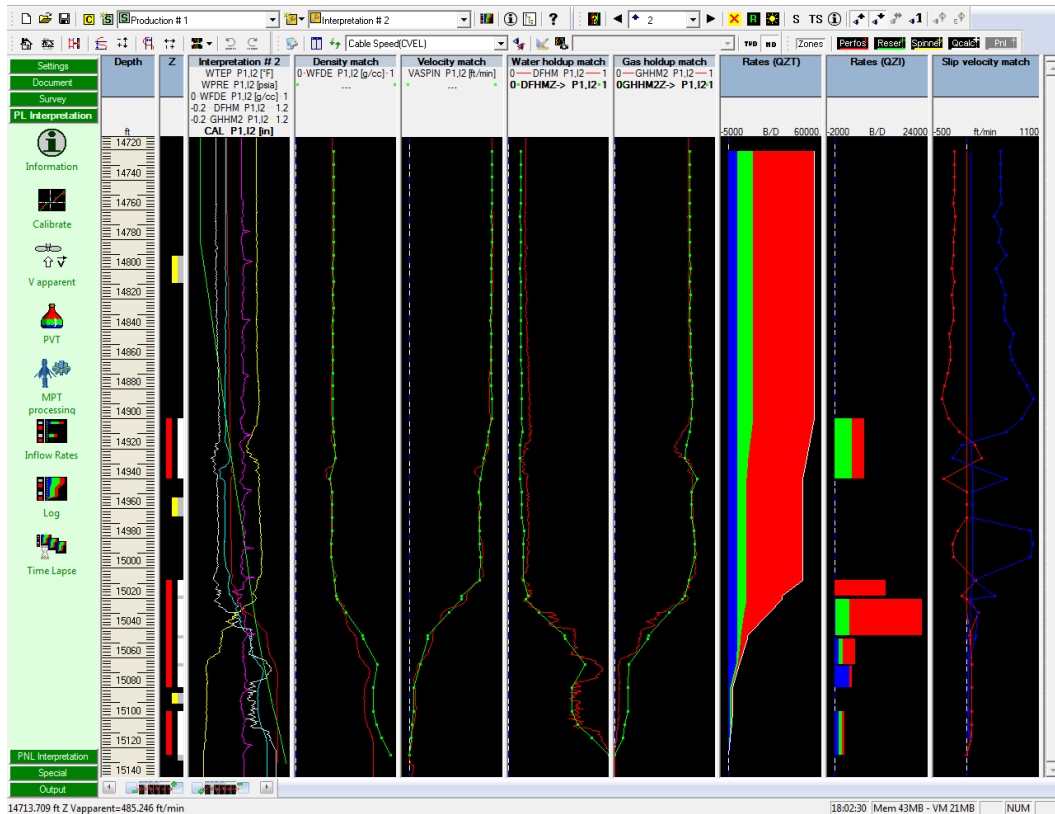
C S Production # 1 Interpretation # 2 2 S TS
Cable Speed(CVEL) TVD MD Zones Perfos Reser Spinner Qcalc PnI
Settings
Document
Survey
PL Interpretation
Information
Calibrate
V apparent
PVT
MPT processing
Inflow Rates
Log
Time Lapse
PNL Interpretation
Special
Output
Depth
ft
14720
14740
14760
14780
14800
14820
14840
14860
14880
14900
14920
14940
14960
14980
15000
15020
15040
15060
15080
15100
15120
15140
Z
Interpretation # 2
WTEP P1,I2 [°F]
WPRE P1,I2 [psia]
0 WFDE P1,I2 [g/cc] 1
-0.2 DFHM P1,I2 1.2
-0.2 GHHM2 P1,I2 1.2
CAL P1,I2 [in]
Density match
0 WFDE P1,I2 [g/cc] 1
...
Velocity match
VASPIN P1,I2 [ft/min]
...
Water holdup match
0 DFHM P1,I2 1
0 DFHMZ-> P1,I2 1
Gas holdup match
0 GHHM2 P1,I2 1
0 GHHM2Z-> P1,I2 1
Rates (QZT)
-5000 B/D 60000
Rates (QZI)
-2000 B/D 24000
Slip velocity match
-500 ft/min 1100
14713.709 ft Z Vapparent=485.246 ft/min
18:02:30 Mem 43MB - VM 21MB NUM